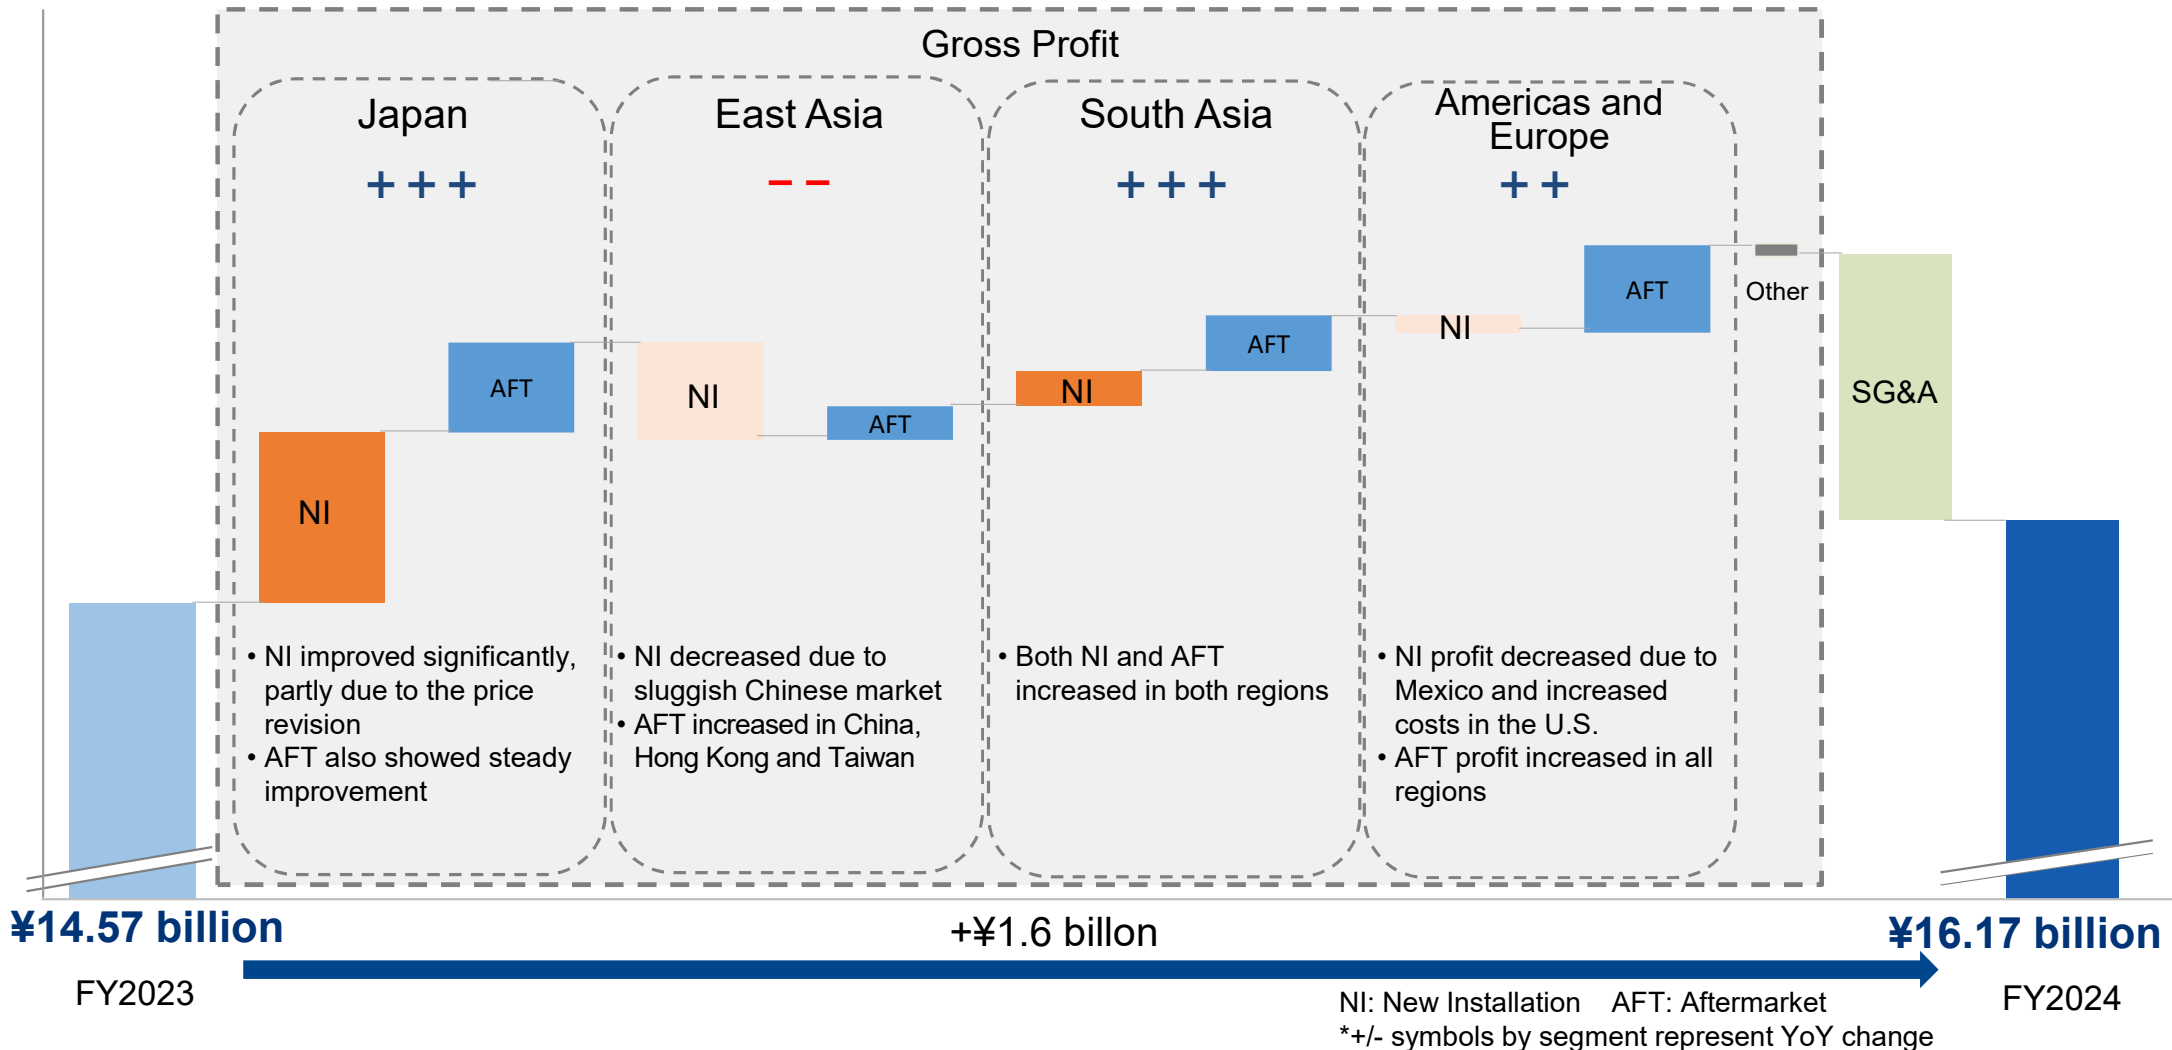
Gross Profit

Japan
+++

NI
AFT

• NI improved significantly, partly due to the price revision
• AFT also showed steady improvement

East Asia
– –

NI
AFT

• NI decreased due to sluggish Chinese market
• AFT increased in China, Hong Kong and Taiwan

South Asia
+++

NI
AFT

• Both NI and AFT increased in both regions

Americas and Europe
++

NI
AFT

• NI profit decreased due to Mexico and increased costs in the U.S.
• AFT profit increased in all regions

Other

SG&A

¥14.57 billion
FY2023

+¥1.6 billon

¥16.17 billion
FY2024

NI: New Installation AFT: Aftermarket
*+/- symbols by segment represent YoY change